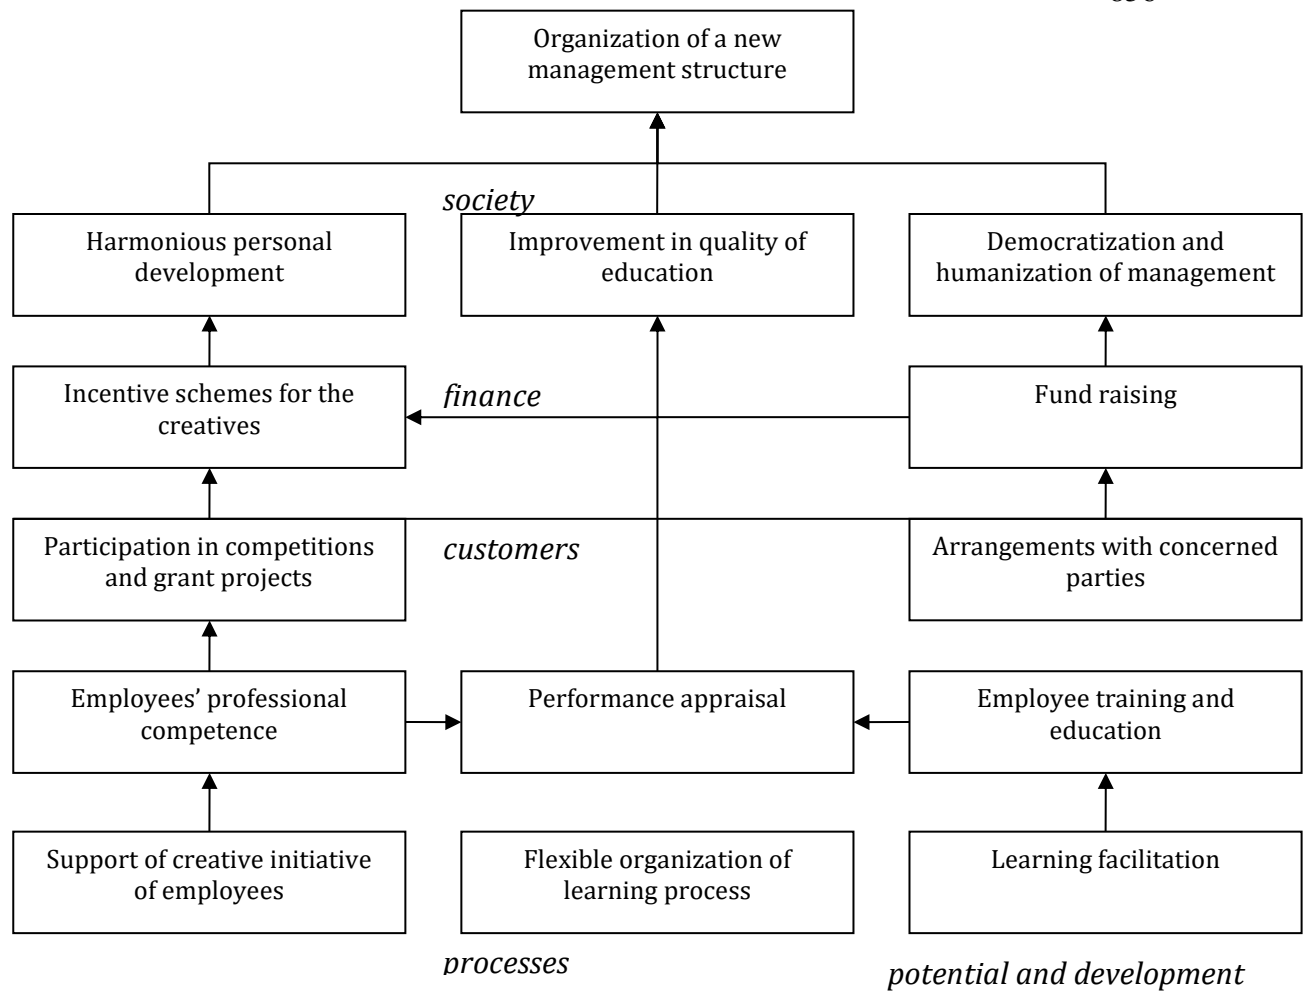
Organization of a new management structure

society

Harmonious personal development

Improvement in quality of education

Democratization and humanization of management

Incentive schemes for the creatives

finance

Fund raising

Participation in competitions and grant projects

customers

Arrangements with concerned parties

Employees' professional competence

Performance appraisal

Employee training and education

Support of creative initiative of employees

Flexible organization of learning process

Learning facilitation

processes

potential and development